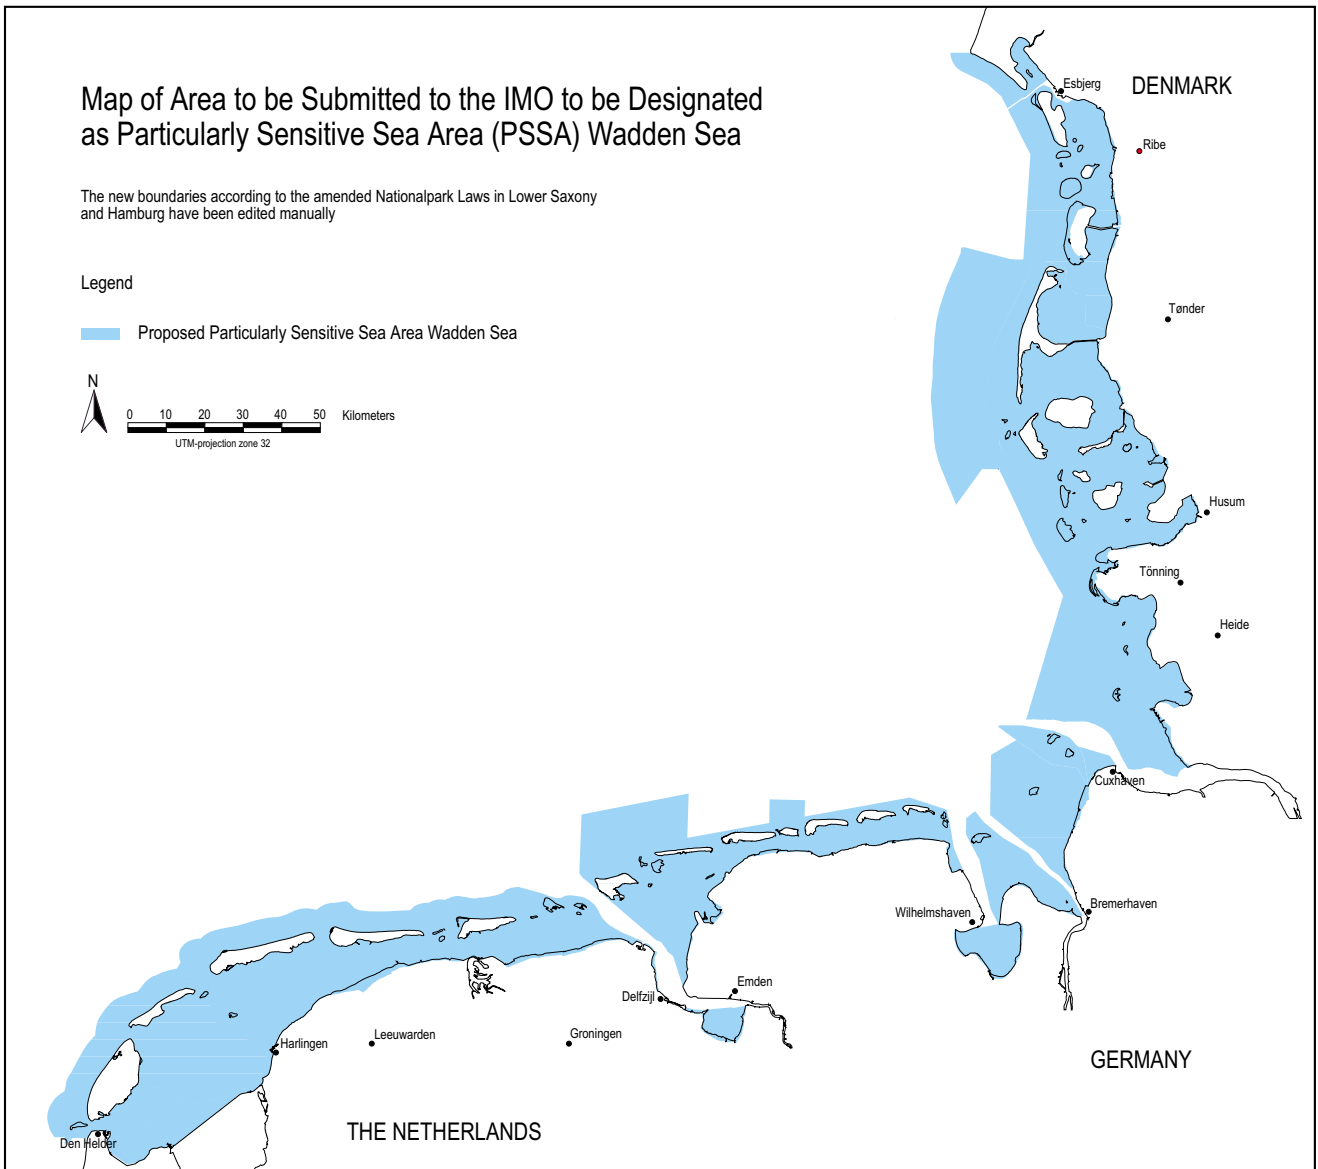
Map of Area to be Submitted to the IMO to be Designated as Particularly Sensitive Sea Area (PSSA) Wadden Sea

The new boundaries according to the amended Nationalpark Laws in Lower Saxony and Hamburg have been edited manually

Legend

Proposed Particularly Sensitive Sea Area Wadden Sea

N

0 10 20 30 40 50 Kilometers

UTM-projection zone 32

Esbjerg
DENMARK
Ribe
Tønder
Husum
Tönning
Heide
Cuxhaven
Bremerhaven
Wilhelmshaven
Emden
Delfzijl
Groningen
Leeuwarden
Harlingen
Den Helder
GERMANY
THE NETHERLANDS